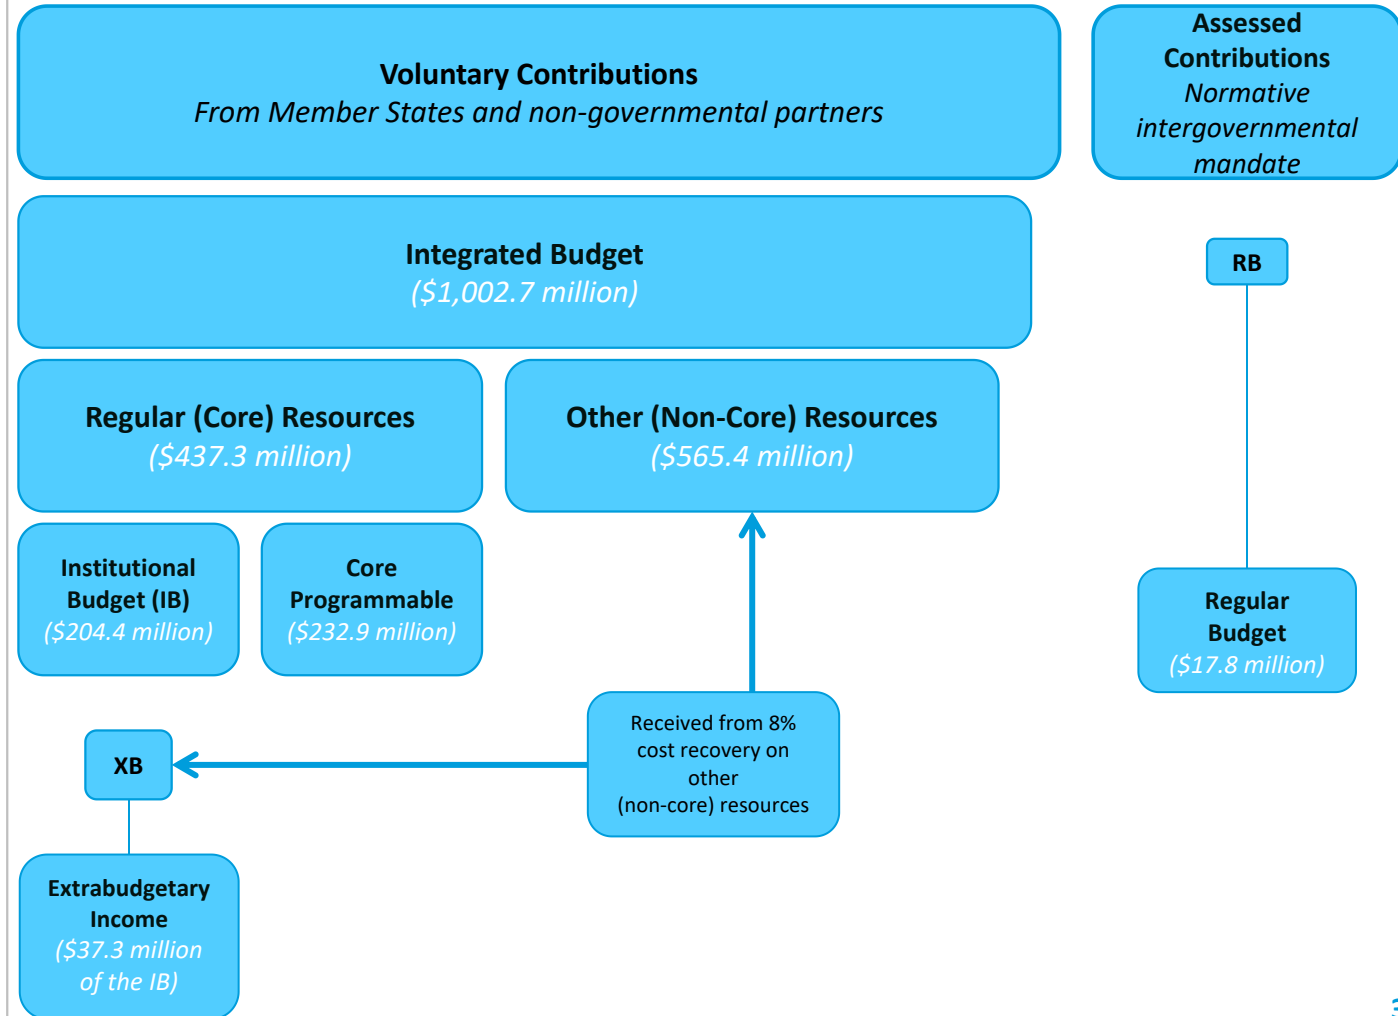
Voluntary Contributions
From Member States and non-governmental partners

Assessed Contributions
Normative intergovernmental mandate

Integrated Budget
(\$1,002.7 million)

RB

Regular (Core) Resources
(\$437.3 million)

Other (Non-Core) Resources
(\$565.4 million)

Institutional Budget (IB)
(\$204.4 million)

Core Programmable
(\$232.9 million)

Regular Budget
(\$17.8 million)

Received from 8% cost recovery on other (non-core) resources

XB

Extrabudgetary Income
(\$37.3 million of the IB)